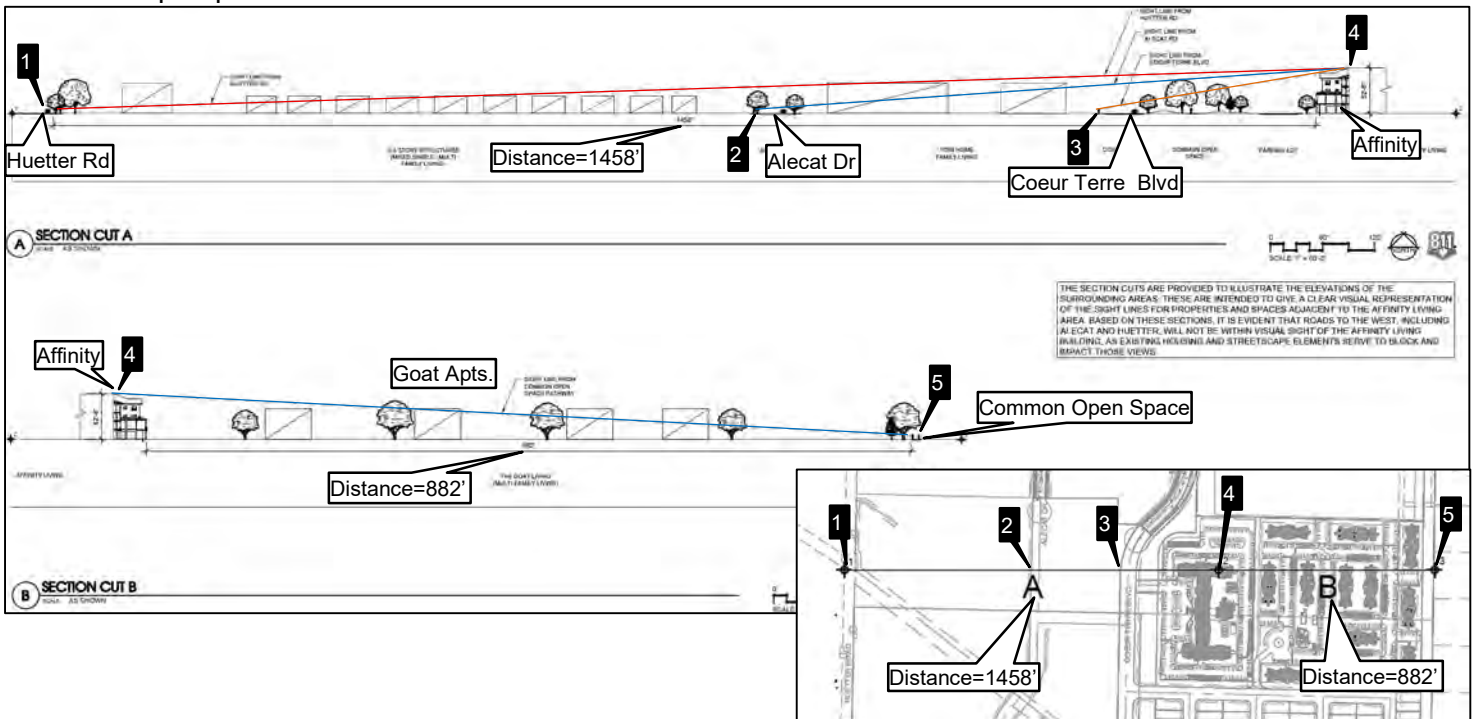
1

Huetter Rd

Distance=1458'

2

Alecat Dr

3

Coeur Terre Blvd

4

Affinity

SECTION CUT A

THE SECTION CUTS ARE PROVIDED TO ILLUSTRATE THE ELEVATIONS OF THE SURROUNDING AREAS. THESE ARE INTENDED TO GIVE A CLEAR VISUAL REPRESENTATION OF THE SIGHT LINES FOR PROPERTIES AND SPACES ADJACENT TO THE AFFINITY LIVING AREA. BASED ON THESE SECTIONS, IT IS EVIDENT THAT ROADS TO THE WEST, INCLUDING ALECAT AND HUETTER, WILL NOT BE WITHIN VISUAL SIGHT OF THE AFFINITY LIVING BUILDING, AS EXISTING HOUSING AND STREETSCAPE ELEMENTS SERVE TO BLOCK AND IMPACT THOSE VIEWS.

Affinity

4

Goat Apts.

5

Common Open Space

Distance=882'

SECTION CUT B

1

2

3

4

5

A

B

Distance=1458'

Distance=882'